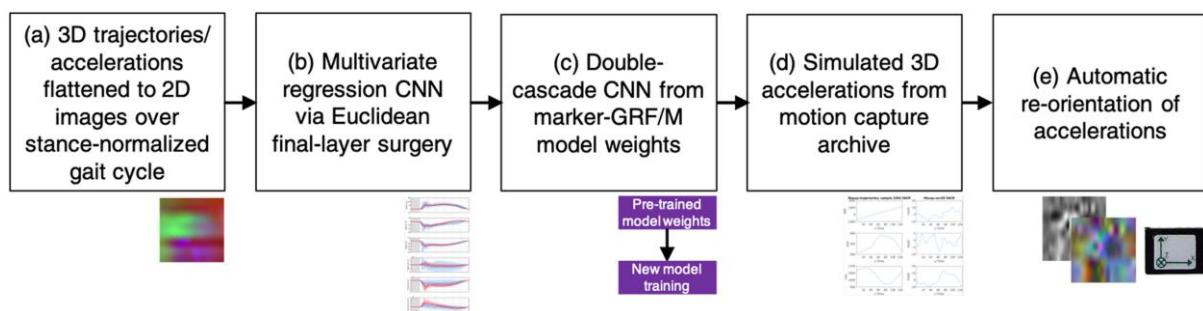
(a) 3D trajectories/ accelerations flattened to 2D images over stance-normalized gait cycle

(b) Multivariate regression CNN via Euclidean final-layer surgery

(c) Double-cascade CNN from marker-GRF/M model weights

Pre-trained model weights

New model training

(d) Simulated 3D accelerations from motion capture archive

(e) Automatic re-orientation of accelerations